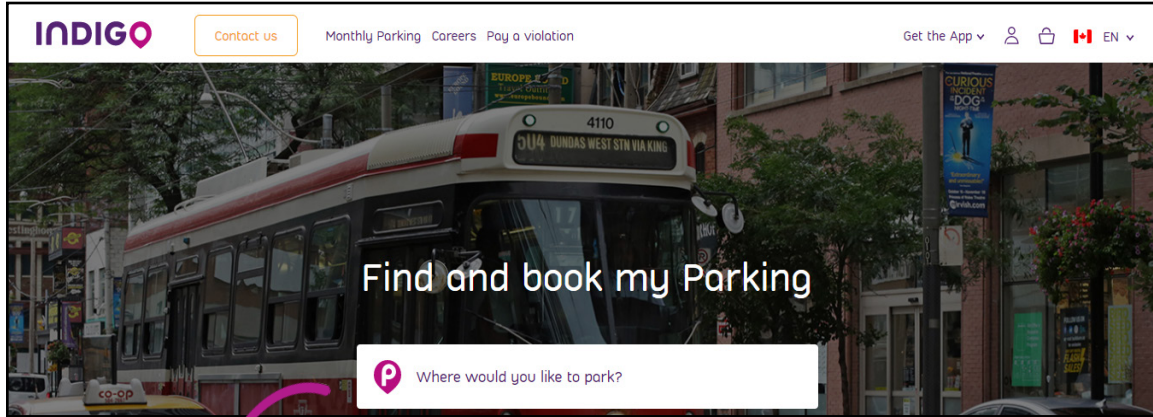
INDIGO

Contact us

Monthly Parking Careers Pay a violation

Get the App EN

EUROPE

4110

504 DUNDAS WEST STN VIA KING

CURIOUS INCIDENT DOG

Find and book my Parking

Where would you like to park?

co-op